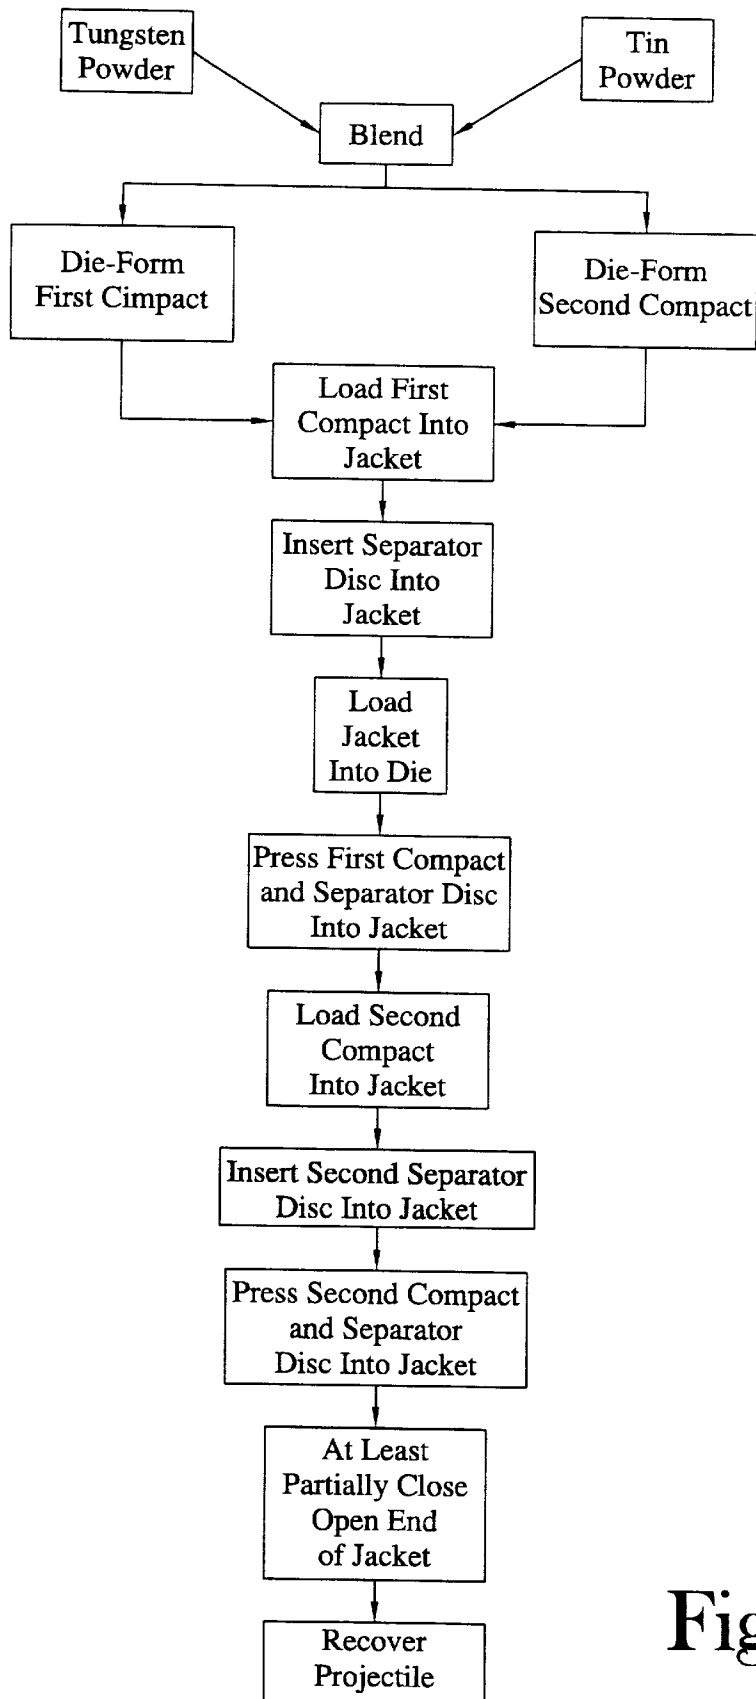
Tungsten Powder

Tin Powder

Blend

Die-Form First Cimpact

Die-Form Second Compact

Load First Compact Into Jacket

Insert Separator Disc Into Jacket

Load Jacket Into Die

Press First Compact and Separator Disc Into Jacket

Load Second Compact Into Jacket

Insert Second Separator Disc Into Jacket

Press Second Compact and Separator Disc Into Jacket

At Least Partially Close Open End of Jacket

Recover Projectile

Fig